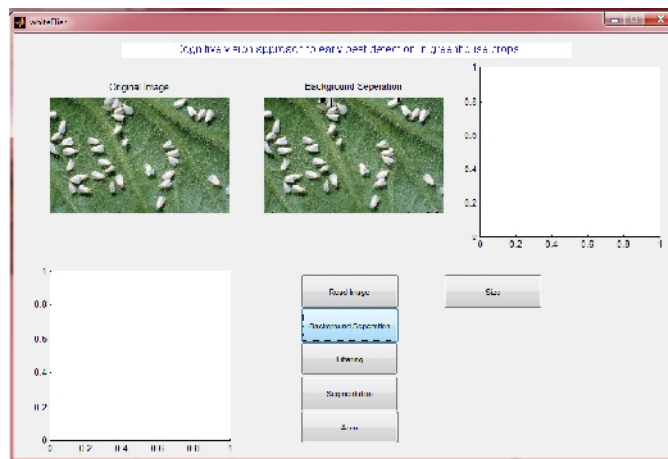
whiteflies

Cognitive vision approach to early pest detection in greenhouse crops

Original Image

Background Seperation

1
0.8
0.6
0.4
0.2
0
0 0.2 0.4 0.6 0.8 1

1
0.8
0.6
0.4
0.2
0
0 0.2 0.4 0.6 0.8 1

Read Image

Size

Background Seperation

Filtering

Segmentation

Area